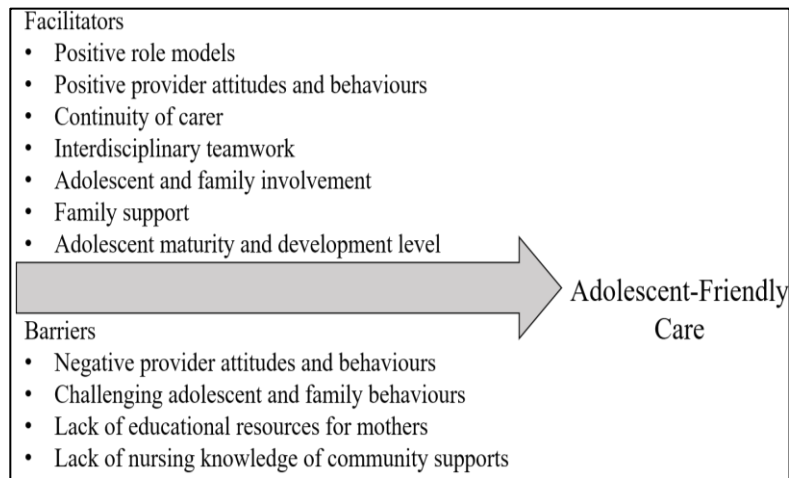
Facilitators

- Positive role models
- Positive provider attitudes and behaviours
- Continuity of carer
- Interdisciplinary teamwork
- Adolescent and family involvement
- Family support
- Adolescent maturity and development level

Adolescent-Friendly Care

Barriers

- Negative provider attitudes and behaviours
- Challenging adolescent and family behaviours
- Lack of educational resources for mothers
- Lack of nursing knowledge of community supports